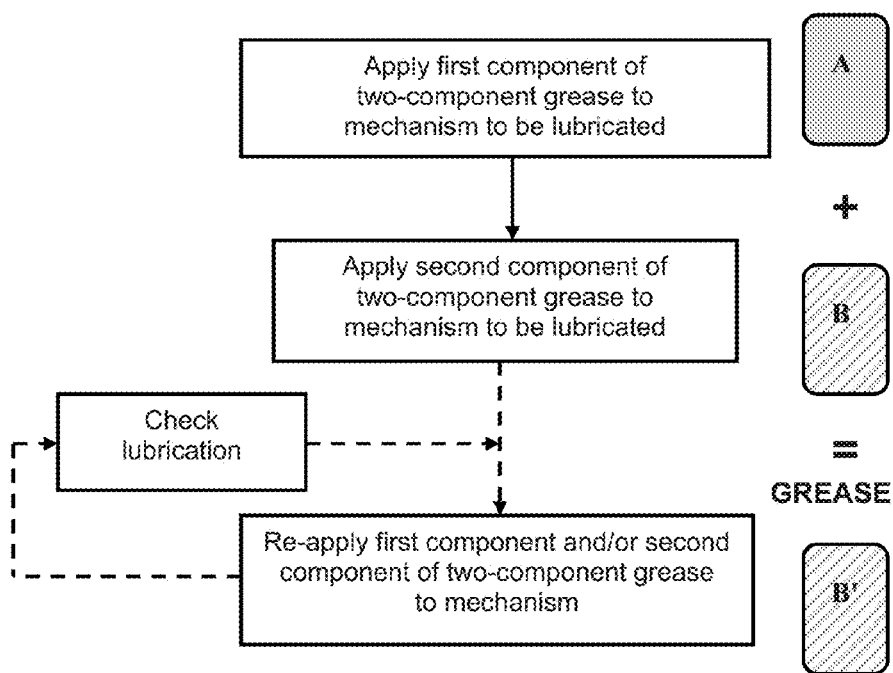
Apply first component of two-component grease to mechanism to be lubricated

A

+

Apply second component of two-component grease to mechanism to be lubricated

B

Check lubrication

=

GREASE

Re-apply first component and/or second component of two-component grease to mechanism

B'